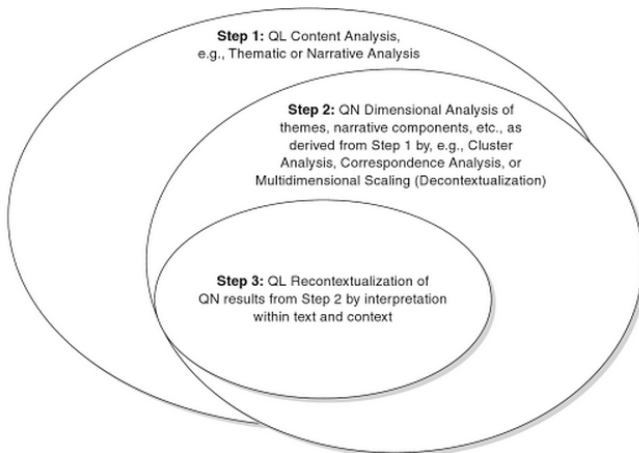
**Step 1:** QL Content Analysis, e.g., Thematic or Narrative Analysis

**Step 2:** QN Dimensional Analysis of themes, narrative components, etc., as derived from Step 1 by, e.g., Cluster Analysis, Correspondence Analysis, or Multidimensional Scaling (Decontextualization)

**Step 3:** QL Recontextualization of QN results from Step 2 by interpretation within text and context